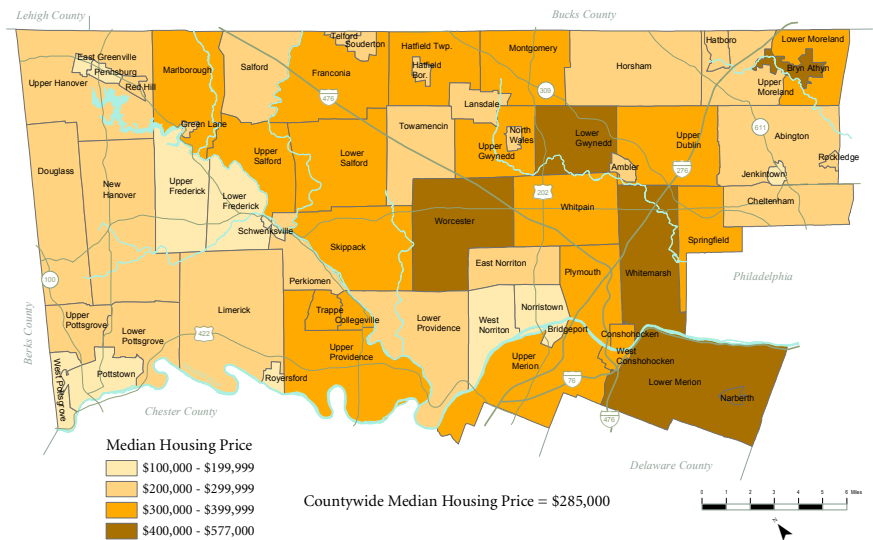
Lehigh County

Bucks County

East Greenville
Pennsburg
Upper Hanover
Red Hill
Marlborough
Salford
Telford
Souderton
Franconia
Hatfield Twp.
Hatfield Bor.
Montgomery
Horsham
Hatboro
Lower Moreland
Bryn Athyn
Upper Moreland
Lansdale
Towamencin
North Wales
Upper Gwynedd
Lower Gwynedd
Upper Dublin
Abington
Rockledge
Jenkintown
Ambler
Green Lane
Upper Salford
Lower Salford
Douglass
New Hanover
Upper Frederick
Lower Frederick
Schwenksville
Worcester
Whitpain
Cheltenham
Springfield
Skippack
East Norriton
Plymouth
Whitemarsh
Philadelphia
Berks County
Upper Pottsgrove
Lower Pottsgrove
Limerick
Perkiomen
Trappe
Collegeville
Lower Providence
West Norriton
Norristown
Bridgeport
Conshohocken
West Conshohocken
Upper Providence
Upper Merion
Lower Merion
Narberth
Pottstown
West Pottsgrove
Royersford
Chester County
Delaware County
476
309
611
276
202
100
422
76
476

Median Housing Price
$100,000 - $199,999
$200,000 - $299,999
$300,000 - $399,999
$400,000 - $577,000

Countywide Median Housing Price = $285,000

0 1 2 3 4 5 6 Miles